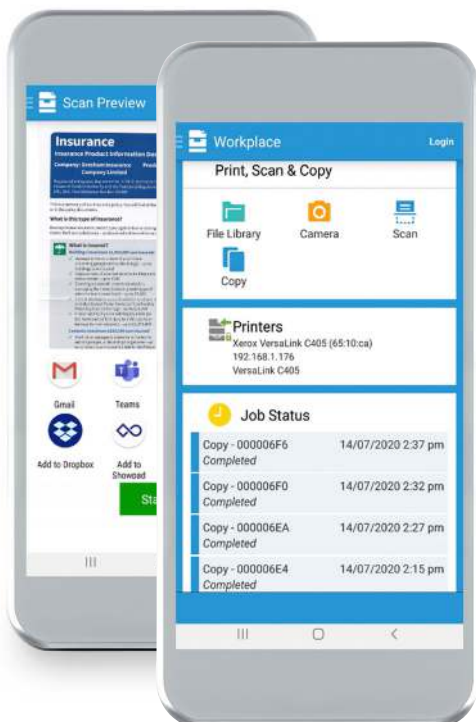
Scan Preview

Insurance

Insurance Product Information Do

Company: Gresham Insurance Company Limited

What is this type of insurance?

What is insured?

Gmail

Teams

Add to Dropbox

Add to Showcad

Sta

Workplace

Login

Print, Scan & Copy

File Library

Camera

Scan

Copy

Printers

Xerox VersaLink C405 (65:10:ca)
192.168.1.176
VersaLink C405

Job Status

| | |
|---|---|
| Copy - 000006F6 Completed | 14/07/2020 2:37 pm |
| Copy - 000006F0 Completed | 14/07/2020 2:32 pm |
| Copy - 000006EA Completed | 14/07/2020 2:27 pm |
| Copy - 000006E4 Completed | 14/07/2020 2:15 pm |